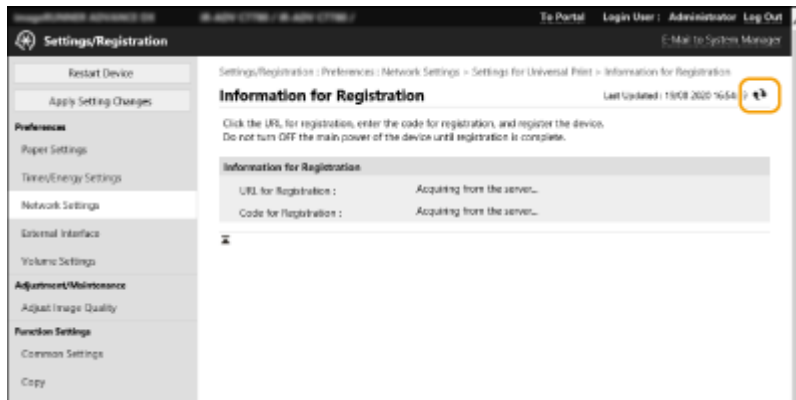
imageRUNNER ADVANCE DX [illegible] / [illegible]

To Portal Login User : Administrator Log Out

Settings/Registration

E-Mail to System Manager

Restart Device

Apply Setting Changes

Preferences

Paper Settings

Timer/Energy Settings

Network Settings

External Interface

Volume Settings

Adjustment/Maintenance

Adjust Image Quality

Function Settings

Common Settings

Copy

Settings/Registration : Preferences : Network Settings > Settings for Universal Print > Information for Registration

Information for Registration

Last Updated : 19/08 2020 16:54

Click the URL for registration, enter the code for registration, and register the device.
Do not turn OFF the main power of the device until registration is complete.

Information for Registration

URL for Registration : Acquiring from the server...

Code for Registration : Acquiring from the server...